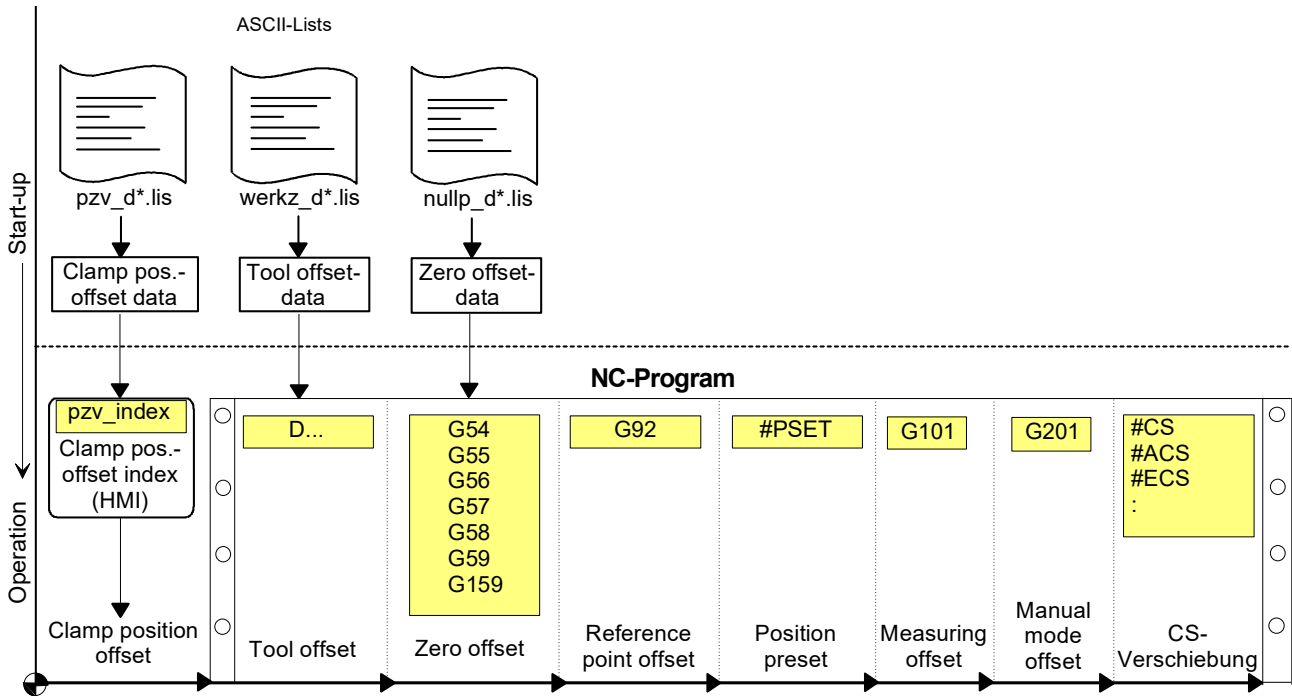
ASCII-Lists

pzv_d*.lis

werkz_d*.lis

nullp_d*.lis

Start-up

Clamp pos.-offset data

Tool offset-data

Zero offset-data

NC-Program

pzv_index

Clamp pos.-offset index (HMI)

D...

G54
G55
G56
G57
G58
G59
G159

G92

#PSET

G101

G201

#CS
#ACS
#ECS
:

Operation

Clamp position offset

Tool offset

Zero offset

Reference point offset

Position preset

Measuring offset

Manual mode offset

CS-Verschiebung